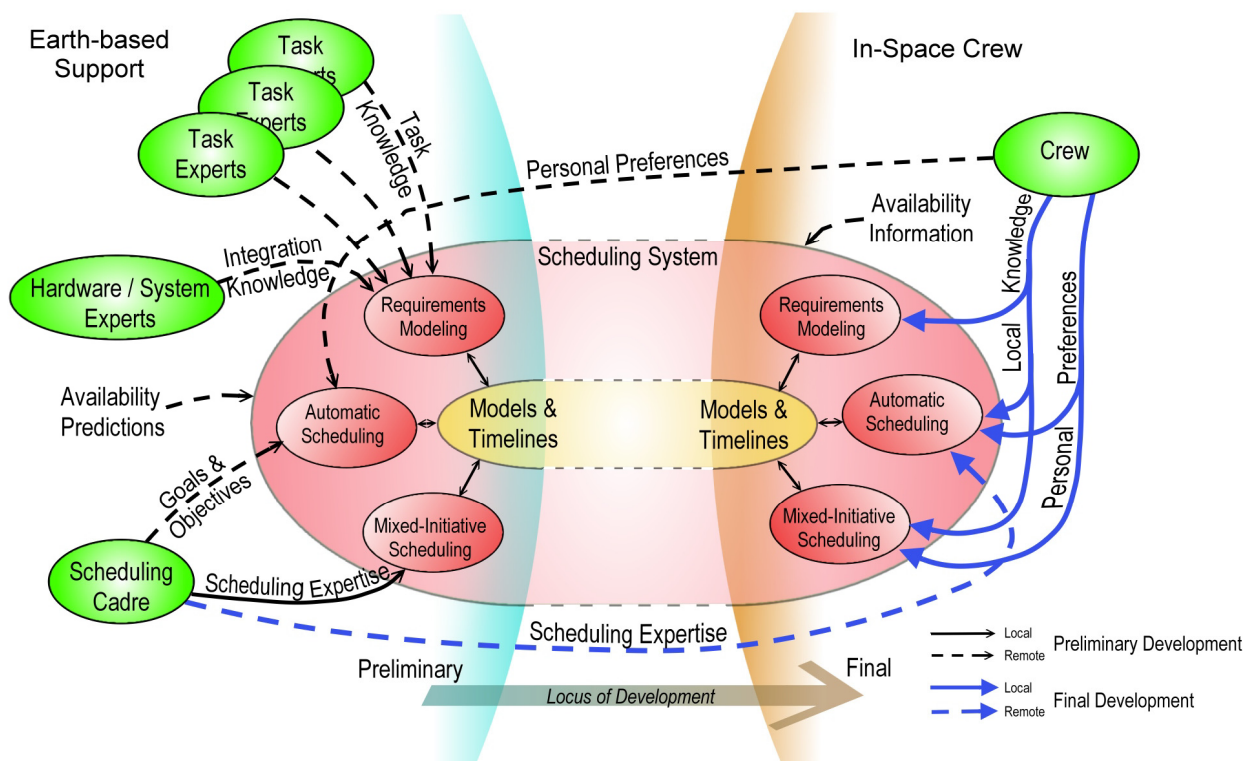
Earth-based Support

Task Experts

Task Experts

Task Experts

In-Space Crew

Crew

Task Knowledge

Personal Preferences

Availability Information

Integration Knowledge

Hardware / System Experts

Scheduling System

Requirements Modeling

Requirements Modeling

Local Knowledge

Personal Preferences

Availability Predictions

Automatic Scheduling

Models & Timelines

Models & Timelines

Automatic Scheduling

Goals & Objectives

Mixed-Initiative Scheduling

Mixed-Initiative Scheduling

Scheduling Cadre

Scheduling Expertise

Scheduling Expertise

Preliminary

Locus of Development

Final

Local
Remote
Preliminary Development

Local
Remote
Final Development